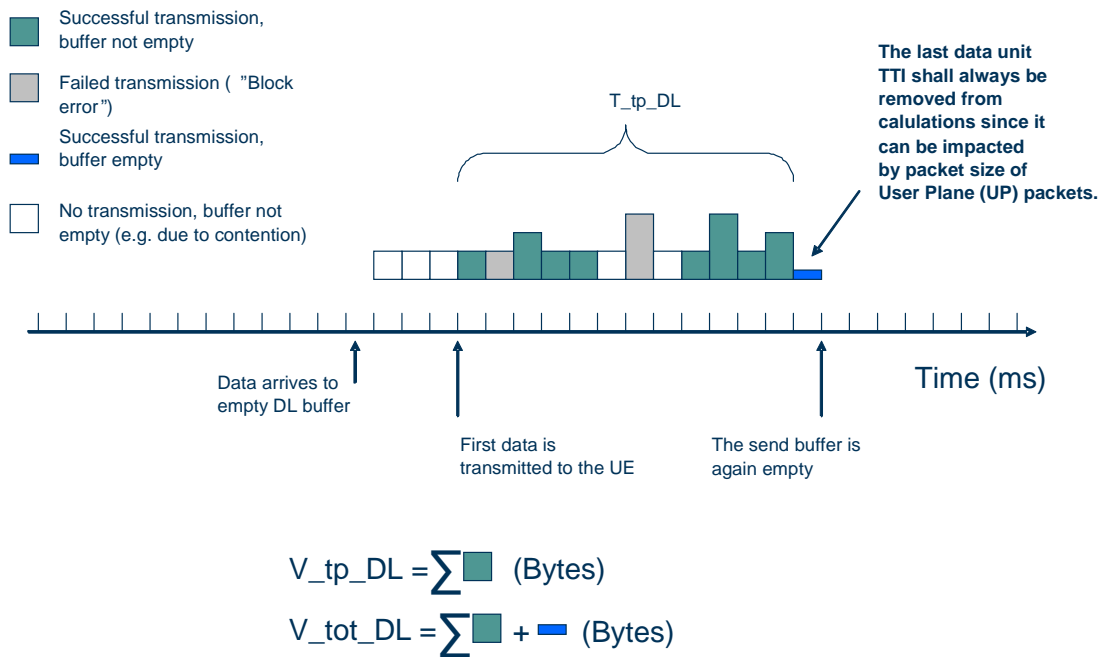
Successful transmission, buffer not empty

Failed transmission ( "Block error")

Successful transmission, buffer empty

No transmission, buffer not empty (e.g. due to contention)

T_tp_DL

The last data unit TTI shall always be removed from calulations since it can be impacted by packet size of User Plane (UP) packets.

Data arrives to empty DL buffer

Time (ms)

First data is transmitted to the UE

The send buffer is again empty

V_tp_DL = $\sum$ (Bytes)

V_tot_DL = $\sum$ + (Bytes)